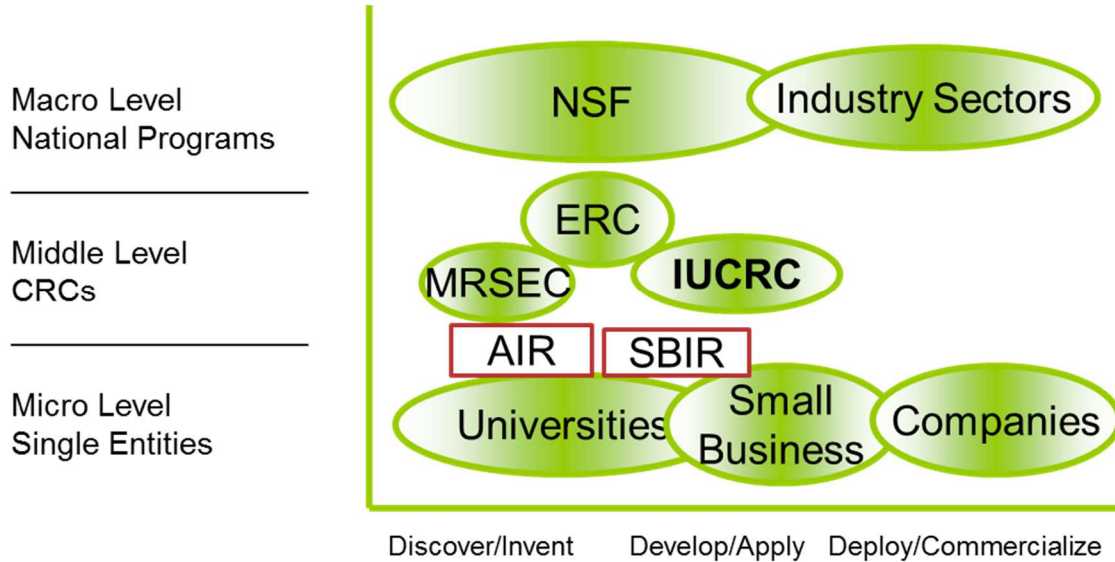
Macro Level
National Programs

Middle Level
CRCs

Micro Level
Single Entities

NSF

Industry Sectors

ERC

MRSEC

IUCRC

AIR

SBIR

Universities

Small Business

Companies

Discover/Invent

Develop/Apply

Deploy/Commercialize